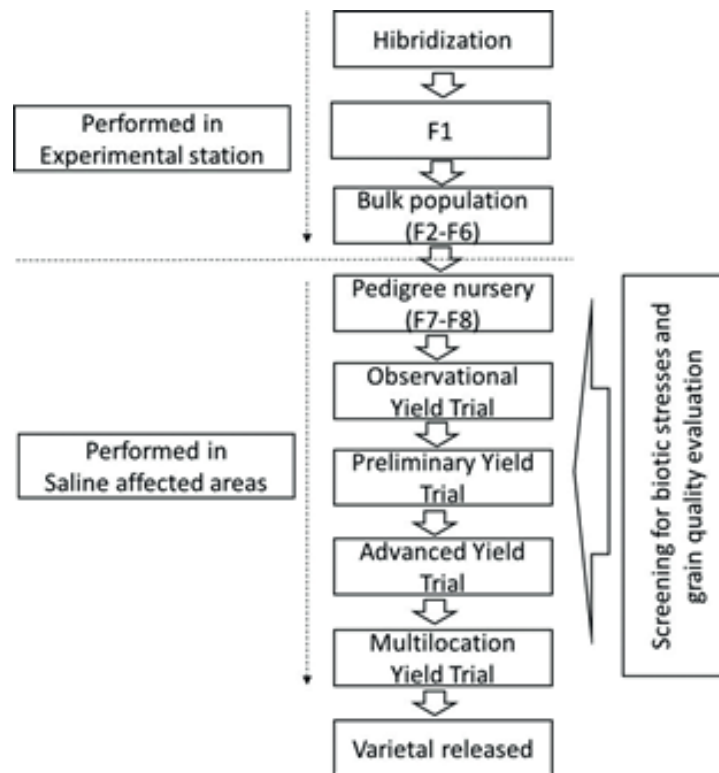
Hibridization

Performed in Experimental station

F1

Bulk population (F2-F6)

Pedigree nursery (F7-F8)

Observational Yield Trial

Performed in Saline affected areas

Preliminary Yield Trial

Advanced Yield Trial

Multilocation Yield Trial

Varietal released

Screening for biotic stresses and grain quality evaluation